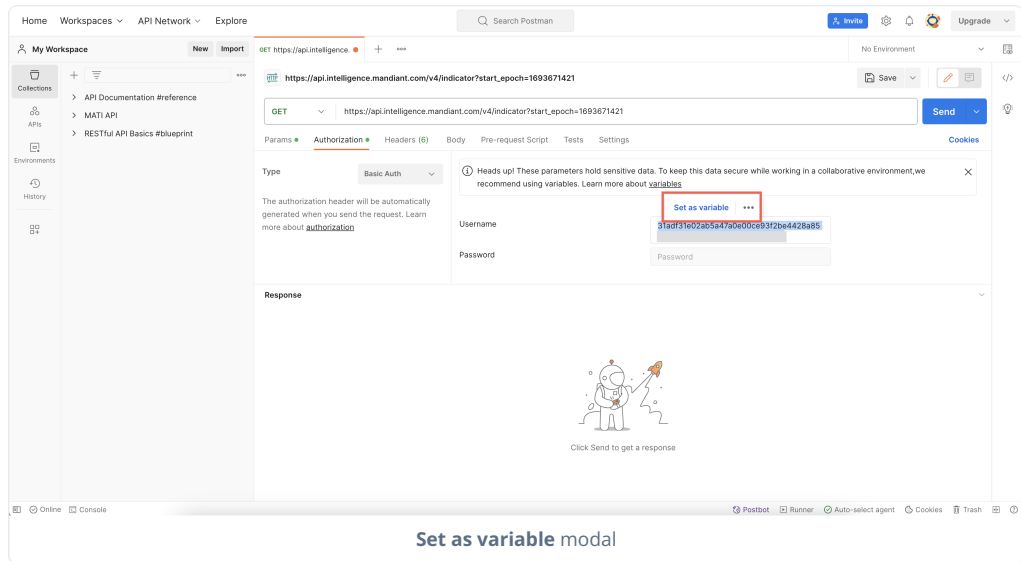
Home Workspaces API Network Explore

Search Postman

Invite Upgrade

My Workspace New Import

GET https://api.intelligence.

No Environment

Collections

APIs

Environments

History

API Documentation #reference

MATI API

RESTful API Basics #blueprint

https://api.intelligence.mandiant.com/v4/indicator?start_epoch=1693671421

Save

GET https://api.intelligence.mandiant.com/v4/indicator?start_epoch=1693671421 Send

Params Authorization Headers (6) Body Pre-request Script Tests Settings Cookies

Type Basic Auth

The authorization header will be automatically generated when you send the request. Learn more about authorization

Heads up! These parameters hold sensitive data. To keep this data secure while working in a collaborative environment,we recommend using variables. Learn more about variables

Set as variable •••

Username 31adf31e02ab5a47a0e00ce93f2be4428a85

Password Password

Response

Click Send to get a response

Online Console Postbot Runner Auto-select agent Cookies Trash

Set as variable modal